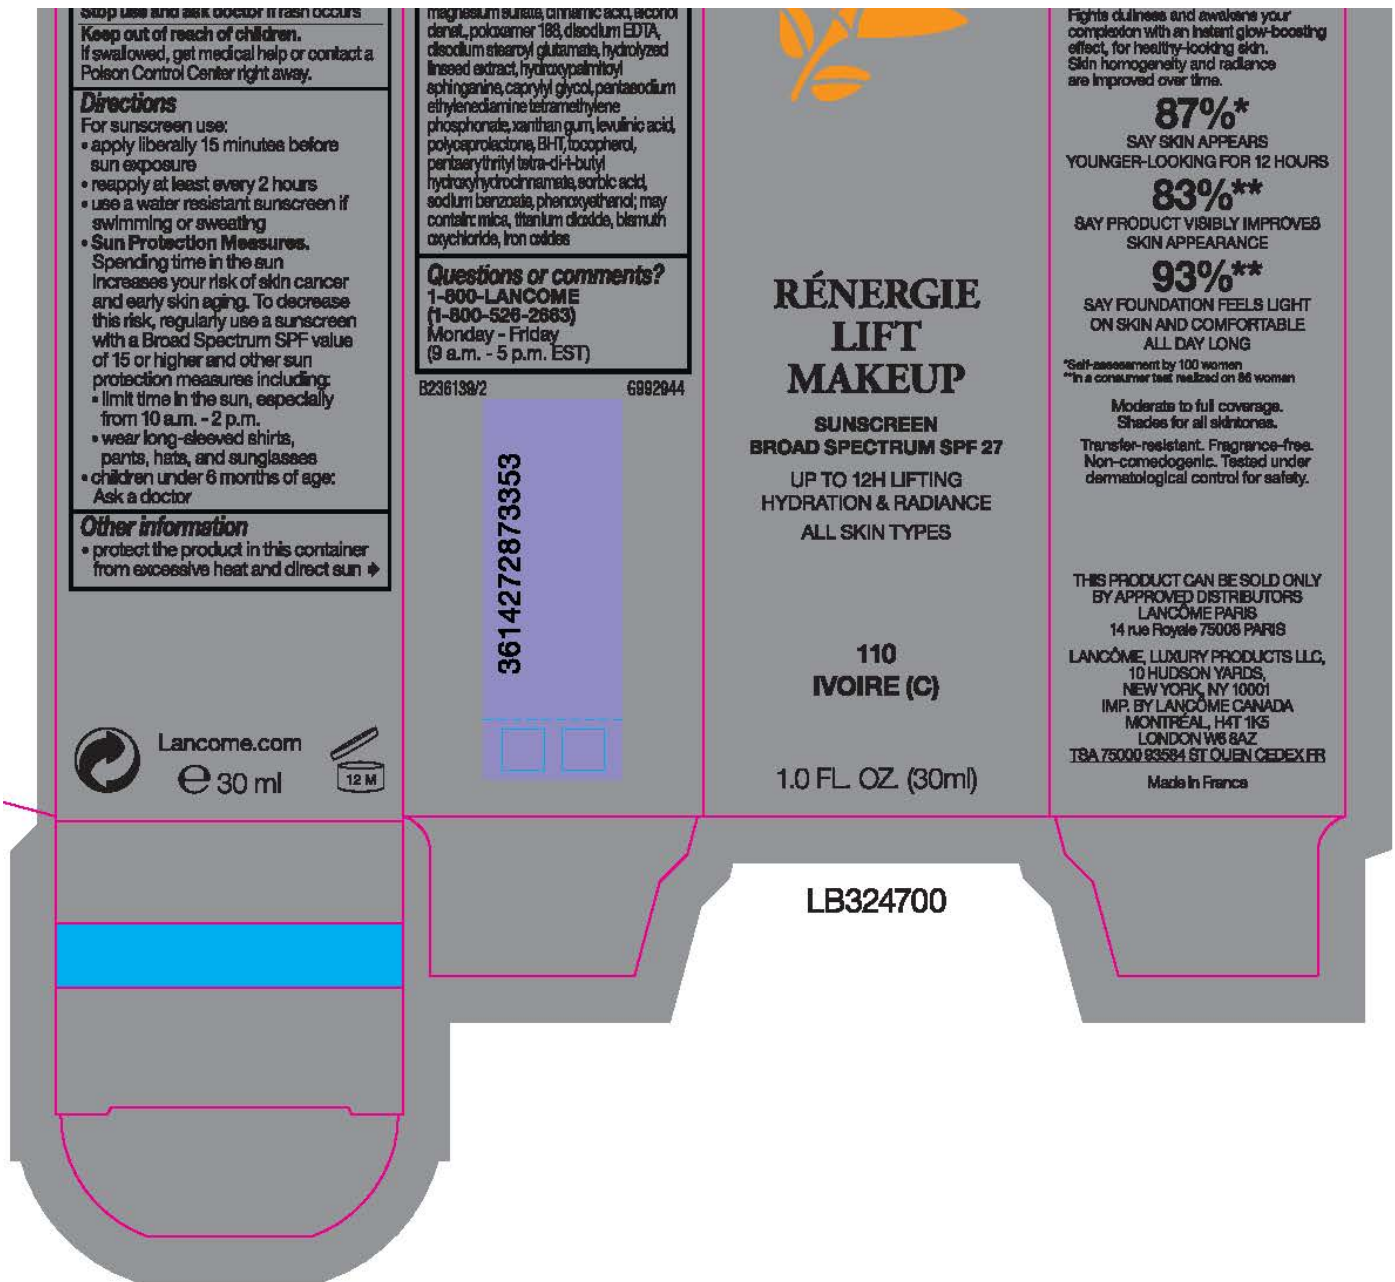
Stop use and ask doctor if rash occurs

Keep out of reach of children.
If swallowed, get medical help or contact a Poison Control Center right away.

Directions
For sunscreen use:
• apply liberally 15 minutes before sun exposure
• reapply at least every 2 hours
• use a water resistant sunscreen if swimming or sweating
• Sun Protection Measures. Spending time in the sun increases your risk of skin cancer and early skin aging. To decrease this risk, regularly use a sunscreen with a Broad Spectrum SPF value of 15 or higher and other sun protection measures including:
• limit time in the sun, especially from 10 a.m. - 2 p.m.
• wear long-sleeved shirts, pants, hats, and sunglasses
• children under 6 months of age: Ask a doctor

Other information
• protect the product in this container from excessive heat and direct sun ➔

Lancome.com
℮ 30 ml
12 M

magnesium sulfate, cinnamic acid, alcohol denat., poloxamer 188, disodium EDTA, disodium stearoyl glutamate, hydrolyzed linseed extract, hydroxypalmitoyl sphinganine, caprylyl glycol, pentasodium ethylenediamine tetramethylene phosphonate, xanthan gum, levulinic acid, polycaprolactone, BHT, tocopherol, pentaerythrityl tetra-di-t-butyl hydroxyhydrocinnamate, sorbic acid, sodium benzoate, phenoxyethanol; may contain: mica, titanium dioxide, bismuth oxychloride, iron oxides

Questions or comments?
1-800-LANCOME
(1-800-526-2663)
Monday - Friday
(9 a.m. - 5 p.m. EST)

B236139/2 6992944

3614272873353

RÉNERGIE
LIFT
MAKEUP

SUNSCREEN
BROAD SPECTRUM SPF 27

UP TO 12H LIFTING
HYDRATION & RADIANCE
ALL SKIN TYPES

110
IVOIRE (C)

1.0 FL. OZ. (30ml)

Fights dullness and awakens your complexion with an instant glow-boosting effect, for healthy-looking skin.
Skin homogeneity and radiance are improved over time.

87%*
SAY SKIN APPEARS YOUNGER-LOOKING FOR 12 HOURS

83%**
SAY PRODUCT VISIBLY IMPROVES SKIN APPEARANCE

93%**
SAY FOUNDATION FEELS LIGHT ON SKIN AND COMFORTABLE ALL DAY LONG

*Self-assessment by 100 women
**In a consumer test realized on 86 women

Moderate to full coverage.
Shades for all skintones.

Transfer-resistant. Fragrance-free. Non-comedogenic. Tested under dermatological control for safety.

THIS PRODUCT CAN BE SOLD ONLY BY APPROVED DISTRIBUTORS
LANCÔME PARIS
14 rue Royale 75008 PARIS

LANCÔME, LUXURY PRODUCTS LLC,
10 HUDSON YARDS,
NEW YORK, NY 10001
IMP. BY LANCÔME CANADA
MONTRÉAL, H4T 1K5
LONDON W6 8AZ
TSA 75000 93584 ST OUEN CEDEX FR

Made in France

LB324700